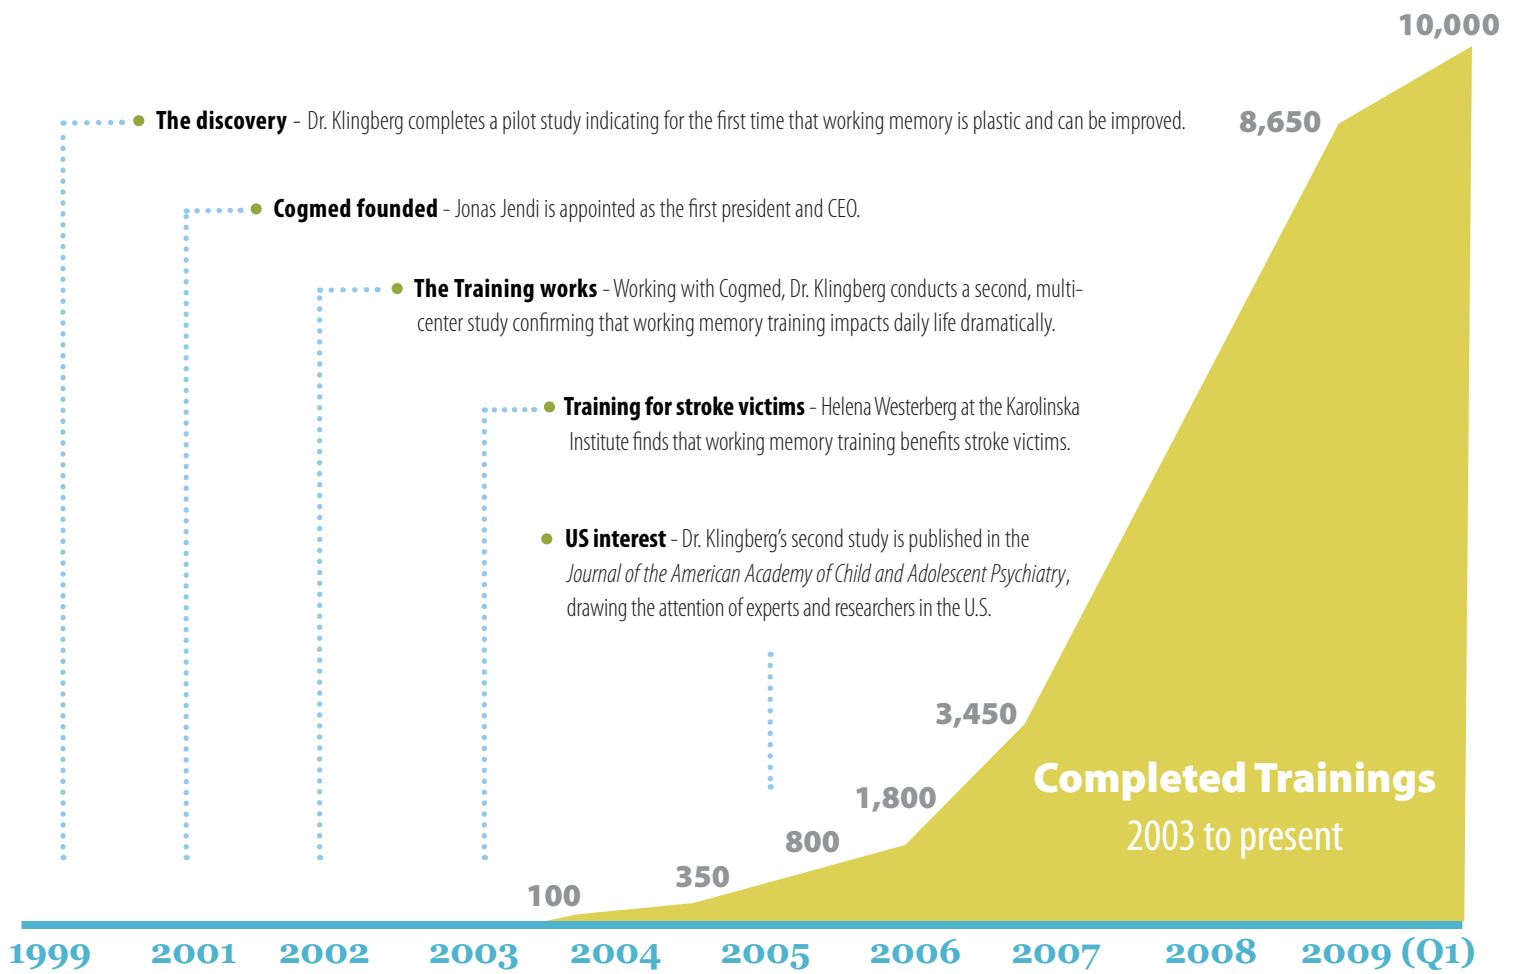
10,000

The discovery - Dr. Klingberg completes a pilot study indicating for the first time that working memory is plastic and can be improved.

8,650

Cogmed founded - Jonas Jendi is appointed as the first president and CEO.

The Training works - Working with Cogmed, Dr. Klingberg conducts a second, multi-center study confirming that working memory training impacts daily life dramatically.

Training for stroke victims - Helena Westerberg at the Karolinska Institute finds that working memory training benefits stroke victims.

US interest - Dr. Klingberg's second study is published in the *Journal of the American Academy of Child and Adolescent Psychiatry*, drawing the attention of experts and researchers in the U.S.

3,450

1,800

800

350

100

Completed Trainings

2003 to present

1999 2001 2002 2003 2004 2005 2006 2007 2008 2009 (Q1)